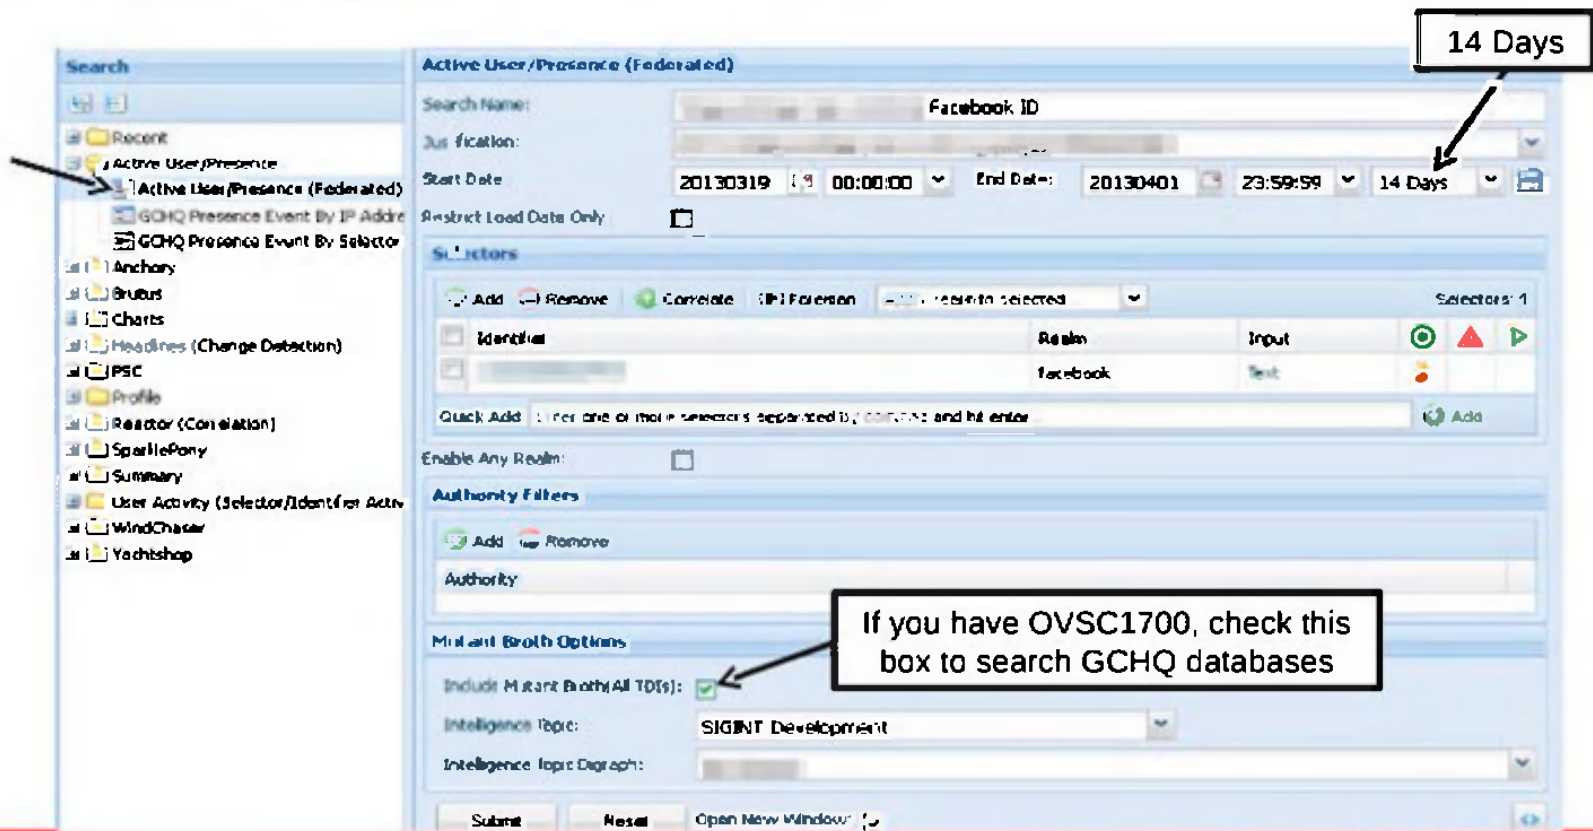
14 Days

Search

Recent
Active User/Presence
Active User/Presence (Federated)
GCHQ Presence Event By IP Addre
GCHQ Presence Event By Selector
Anchory
Brutus
Charts
Headlines (Change Detection)
PSC
Profile
Reactor (Correlation)
SparklePony
Summary
User Activity (Selector/Identifier Activ
WindChaser
Yachtshop

Active User/Presence (Federated)

Search Name: Facebook ID
Justification:
Start Date 20130319 00:00:00 End Date: 20130401 23:59:59 14 Days
Restrict Load Date Only

Selectors
Add Remove Correlate Foreman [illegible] selected Selectors: 1
| Identifier | Realm | Input |
|---|---|---|
| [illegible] | facebook | Text |
Quick Add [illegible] one or more selectors separated by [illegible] and hit enter Add

Enable Any Realm:

Authority Filters
Add Remove
Authority

Mutant Broth Options
If you have OVSC1700, check this box to search GCHQ databases
Include Mutant Broth(All TD(s)):
Intelligence Topic: SIGINT Development
Intelligence Topic Digraph:

Submit Reset Open New Window: